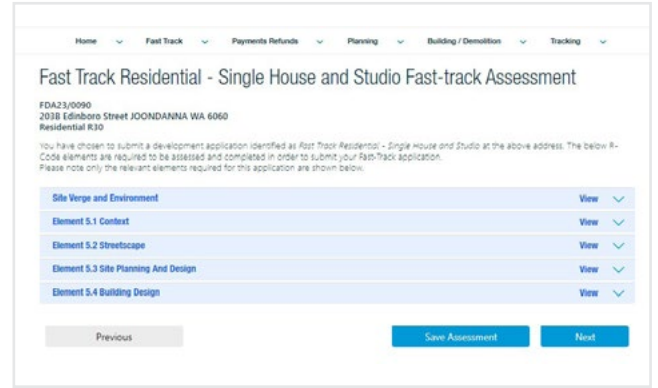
Home Fast Track Payments Refunds Planning Building / Demolition Tracking

Fast Track Residential - Single House and Studio Fast-track Assessment

FDA23/0090
203B Edinboro Street JOONDANNA WA 6060
Residential R30

You have chosen to submit a development application identified as Fast Track Residential - Single House and Studio at the above address. The below R-Code elements are required to be assessed and completed in order to submit your Fast-Track application.
Please note only the relevant elements required for this application are shown below.

Site Verge and Environment View

Element 5.1 Context View

Element 5.2 Streetscape View

Element 5.3 Site Planning And Design View

Element 5.4 Building Design View

Previous

Save Assessment

Next